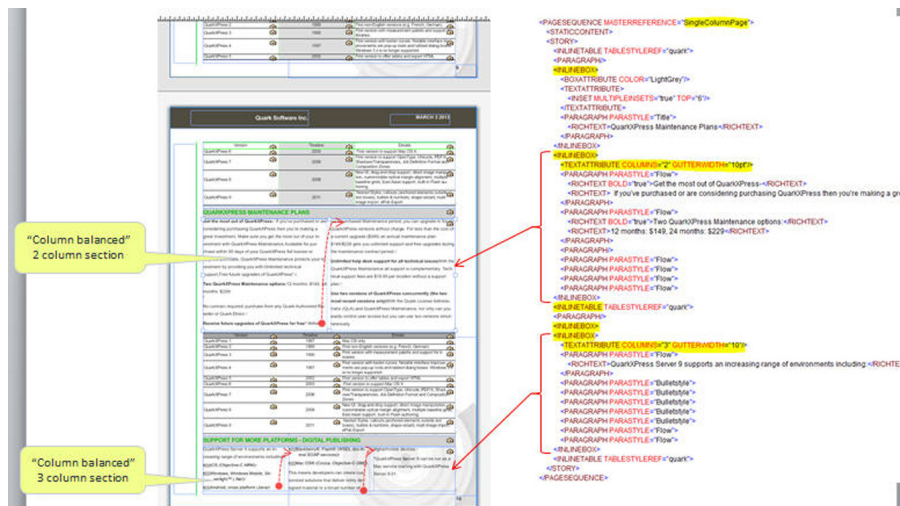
Quark Software Inc.

MARCH 3 2013

QUARKXPRESS MAINTENANCE PLANS

Two QuarkXPress Maintenance options: 12 months: $149, 24 months: $229

SUPPORT FOR MORE PLATFORMS - DIGITAL PUBLISHING

"Column balanced" 2 column section

"Column balanced" 3 column section

<PAGESEQUENCE MASTERREFERENCE="SingleColumnPage">
<STATICCONTENT/>
<STORY>
<INLINETABLE TABLESTYLEREF="quark"/>
<PARAGRAPH/>
<INLINEBOX>
<BOXATTRIBUTE COLOR="LightGrey"/>
<TEXTATTRIBUTE>
<INSET MULTIPLEINSETS="true" TOP="6"/>
</TEXTATTRIBUTE>
<PARAGRAPH PARASTYLE="Title">
<RICHTEXT>QuarkXPress Maintenance Plans</RICHTEXT>
</PARAGRAPH>
</INLINEBOX>
<INLINEBOX>
<TEXTATTRIBUTE COLUMNS="2" GUTTERWIDTH="10pt"/>
<PARAGRAPH PARASTYLE="Flow">
<RICHTEXT BOLD="true">Get the most out of QuarkXPress-</RICHTEXT>
<RICHTEXT> If you've purchased or are considering purchasing QuarkXPress then you're making a gr
</PARAGRAPH>
<PARAGRAPH PARASTYLE="Flow">
<RICHTEXT BOLD="true">Two QuarkXPress Maintenance options:</RICHTEXT>
<RICHTEXT>12 months: $149, 24 months: $229</RICHTEXT>
</PARAGRAPH>
<PARAGRAPH PARASTYLE="Flow">
<PARAGRAPH PARASTYLE="Flow">
<PARAGRAPH PARASTYLE="Flow">
<PARAGRAPH PARASTYLE="Flow">
<PARAGRAPH PARASTYLE="Flow">
</INLINEBOX>
<INLINETABLE TABLESTYLEREF="quark"/>
<PARAGRAPH/>
<INLINEBOX>
<INLINEBOX>
<TEXTATTRIBUTE COLUMNS="3" GUTTERWIDTH="10"/>
<PARAGRAPH PARASTYLE="Flow">
<RICHTEXT>QuarkXPress Server 9 supports an increasing range of environments including:</RICHTE
</PARAGRAPH>
<PARAGRAPH PARASTYLE="Bulletstyle">
<PARAGRAPH PARASTYLE="Bulletstyle">
<PARAGRAPH PARASTYLE="Bulletstyle">
<PARAGRAPH PARASTYLE="Bulletstyle">
<PARAGRAPH PARASTYLE="Bulletstyle">
<PARAGRAPH PARASTYLE="Bulletstyle">
<PARAGRAPH PARASTYLE="Flow">
</INLINEBOX>
<INLINETABLE TABLESTYLEREF="quark"/>
</STORY>
</PAGESEQUENCE>